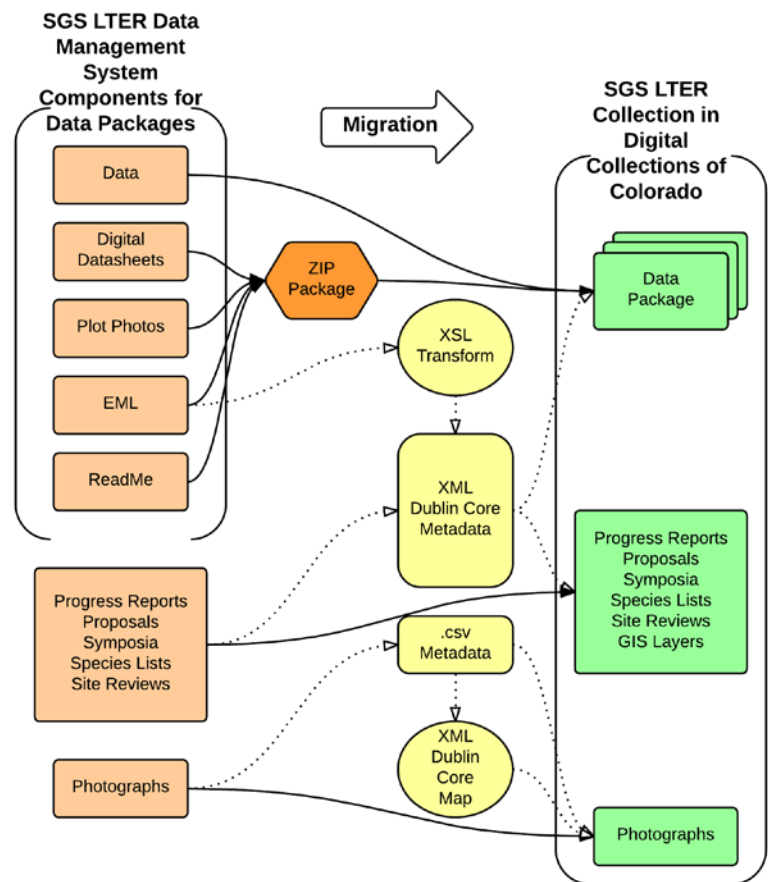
SGS LTER Data Management System Components for Data Packages

Data

Digital Datasheets

Plot Photos

EML

ReadMe

Migration

ZIP Package

XSL Transform

XML Dublin Core Metadata

SGS LTER Collection in Digital Collections of Colorado

Data Package

Progress Reports
Proposals
Symposia
Species Lists
Site Reviews

.csv Metadata

Progress Reports
Proposals
Symposia
Species Lists
Site Reviews
GIS Layers

XML Dublin Core Map

Photographs

Photographs